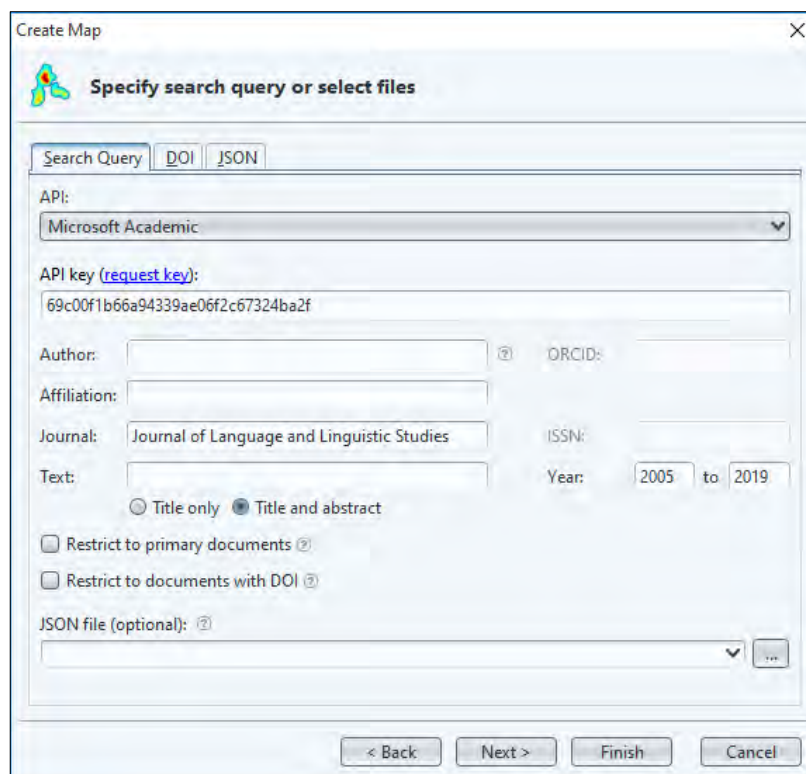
Create Map

Specify search query or select files

Search Query | DOI | JSON

API:
Microsoft Academic

API key (request key):
69c00f1b66a94339ae06f2c67324ba2f

Author: ? ORCID:
Affiliation:
Journal: Journal of Language and Linguistic Studies ISSN:
Text: Year: 2005 to 2019
Title only Title and abstract

Restrict to primary documents ?
Restrict to documents with DOI ?

JSON file (optional): ?
...

< Back Next > Finish Cancel